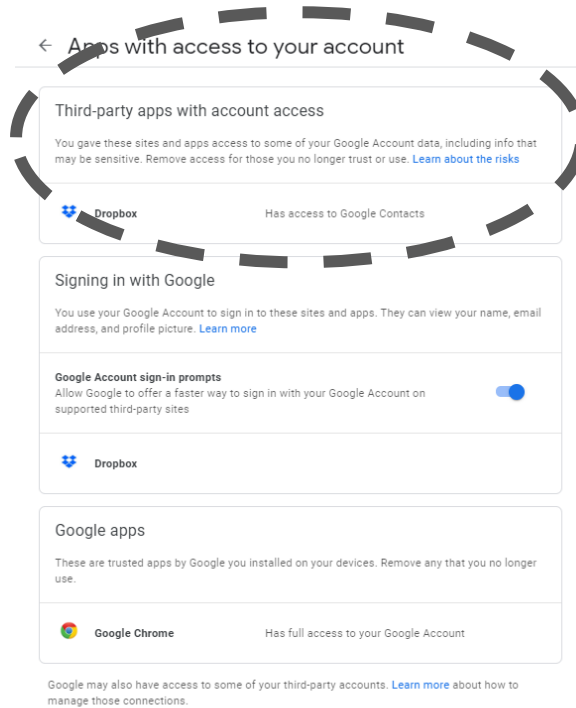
← Apps with access to your account

Third-party apps with account access

You gave these sites and apps access to some of your Google Account data, including info that may be sensitive. Remove access for those you no longer trust or use. Learn about the risks

Dropbox Has access to Google Contacts

Signing in with Google

You use your Google Account to sign in to these sites and apps. They can view your name, email address, and profile picture. Learn more

Google Account sign-in prompts
Allow Google to offer a faster way to sign in with your Google Account on supported third-party sites

Dropbox

Google apps

These are trusted apps by Google you installed on your devices. Remove any that you no longer use.

Google Chrome Has full access to your Google Account

Google may also have access to some of your third-party accounts. Learn more about how to manage those connections.